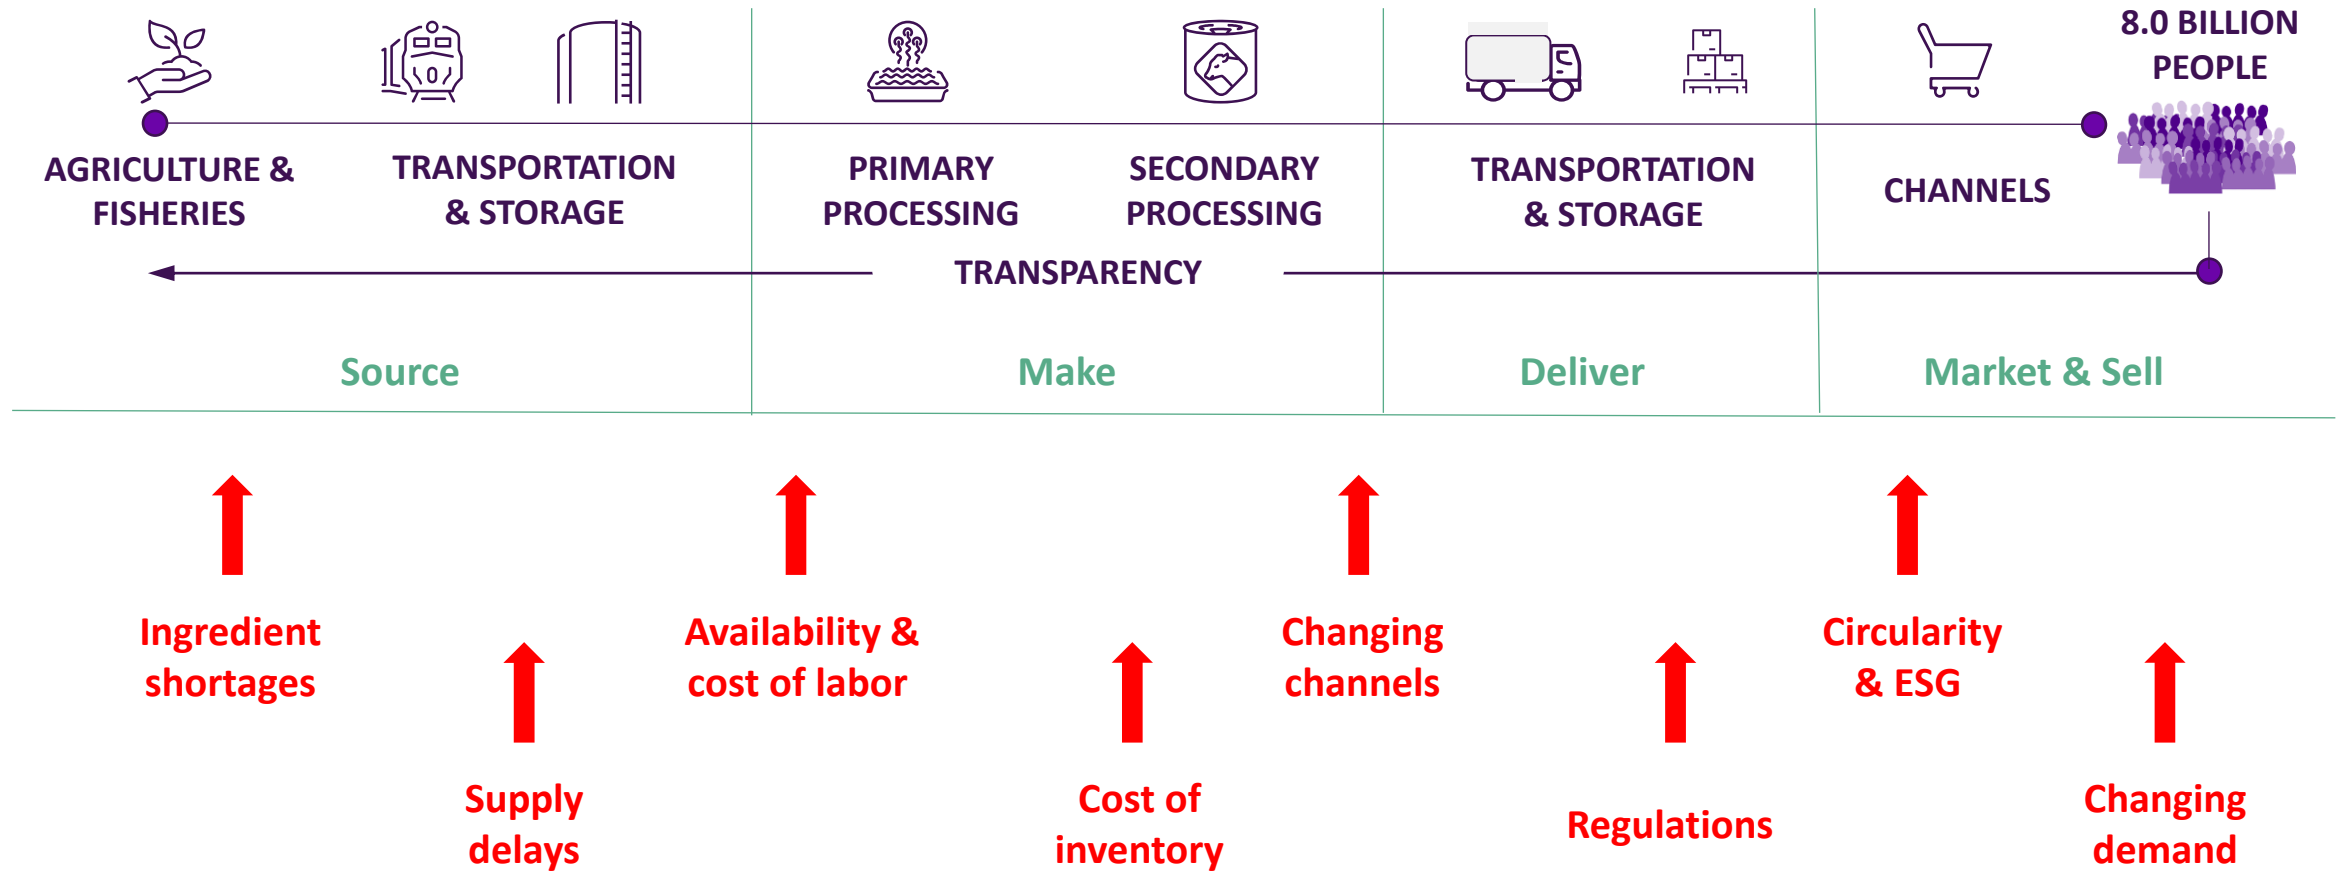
8.0 BILLION PEOPLE

AGRICULTURE & FISHERIES

TRANSPORTATION & STORAGE

PRIMARY PROCESSING

SECONDARY PROCESSING

TRANSPORTATION & STORAGE

CHANNELS

TRANSPARENCY

Source

Make

Deliver

Market & Sell

Ingredient shortages

Supply delays

Availability & cost of labor

Cost of inventory

Changing channels

Regulations

Circularity & ESG

Changing demand